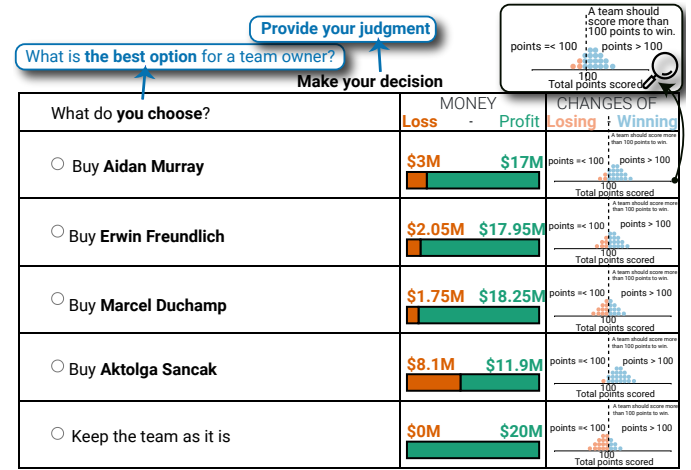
What is **the best option** for a team owner?

**Provide your judgment**

**Make your decision**

A team should score more than 100 points to win.
points =< 100
points > 100
100
Total points scored

| What do **you choose**? | MONEY Loss - Profit | CHANGES OF Losing Winning |
|---|---|---|
| Buy **Aidan Murray** | $3M $17M | A team should score more than 100 points to win. points =< 100 points > 100 100 Total points scored |
| Buy **Erwin Freundlich** | $2.05M $17.95M | A team should score more than 100 points to win. points =< 100 points > 100 100 Total points scored |
| Buy **Marcel Duchamp** | $1.75M $18.25M | A team should score more than 100 points to win. points =< 100 points > 100 100 Total points scored |
| Buy **Aktolga Sancak** | $8.1M $11.9M | A team should score more than 100 points to win. points =< 100 points > 100 100 Total points scored |
| Keep the team as it is | $0M $20M | A team should score more than 100 points to win. points =< 100 points > 100 100 Total points scored |